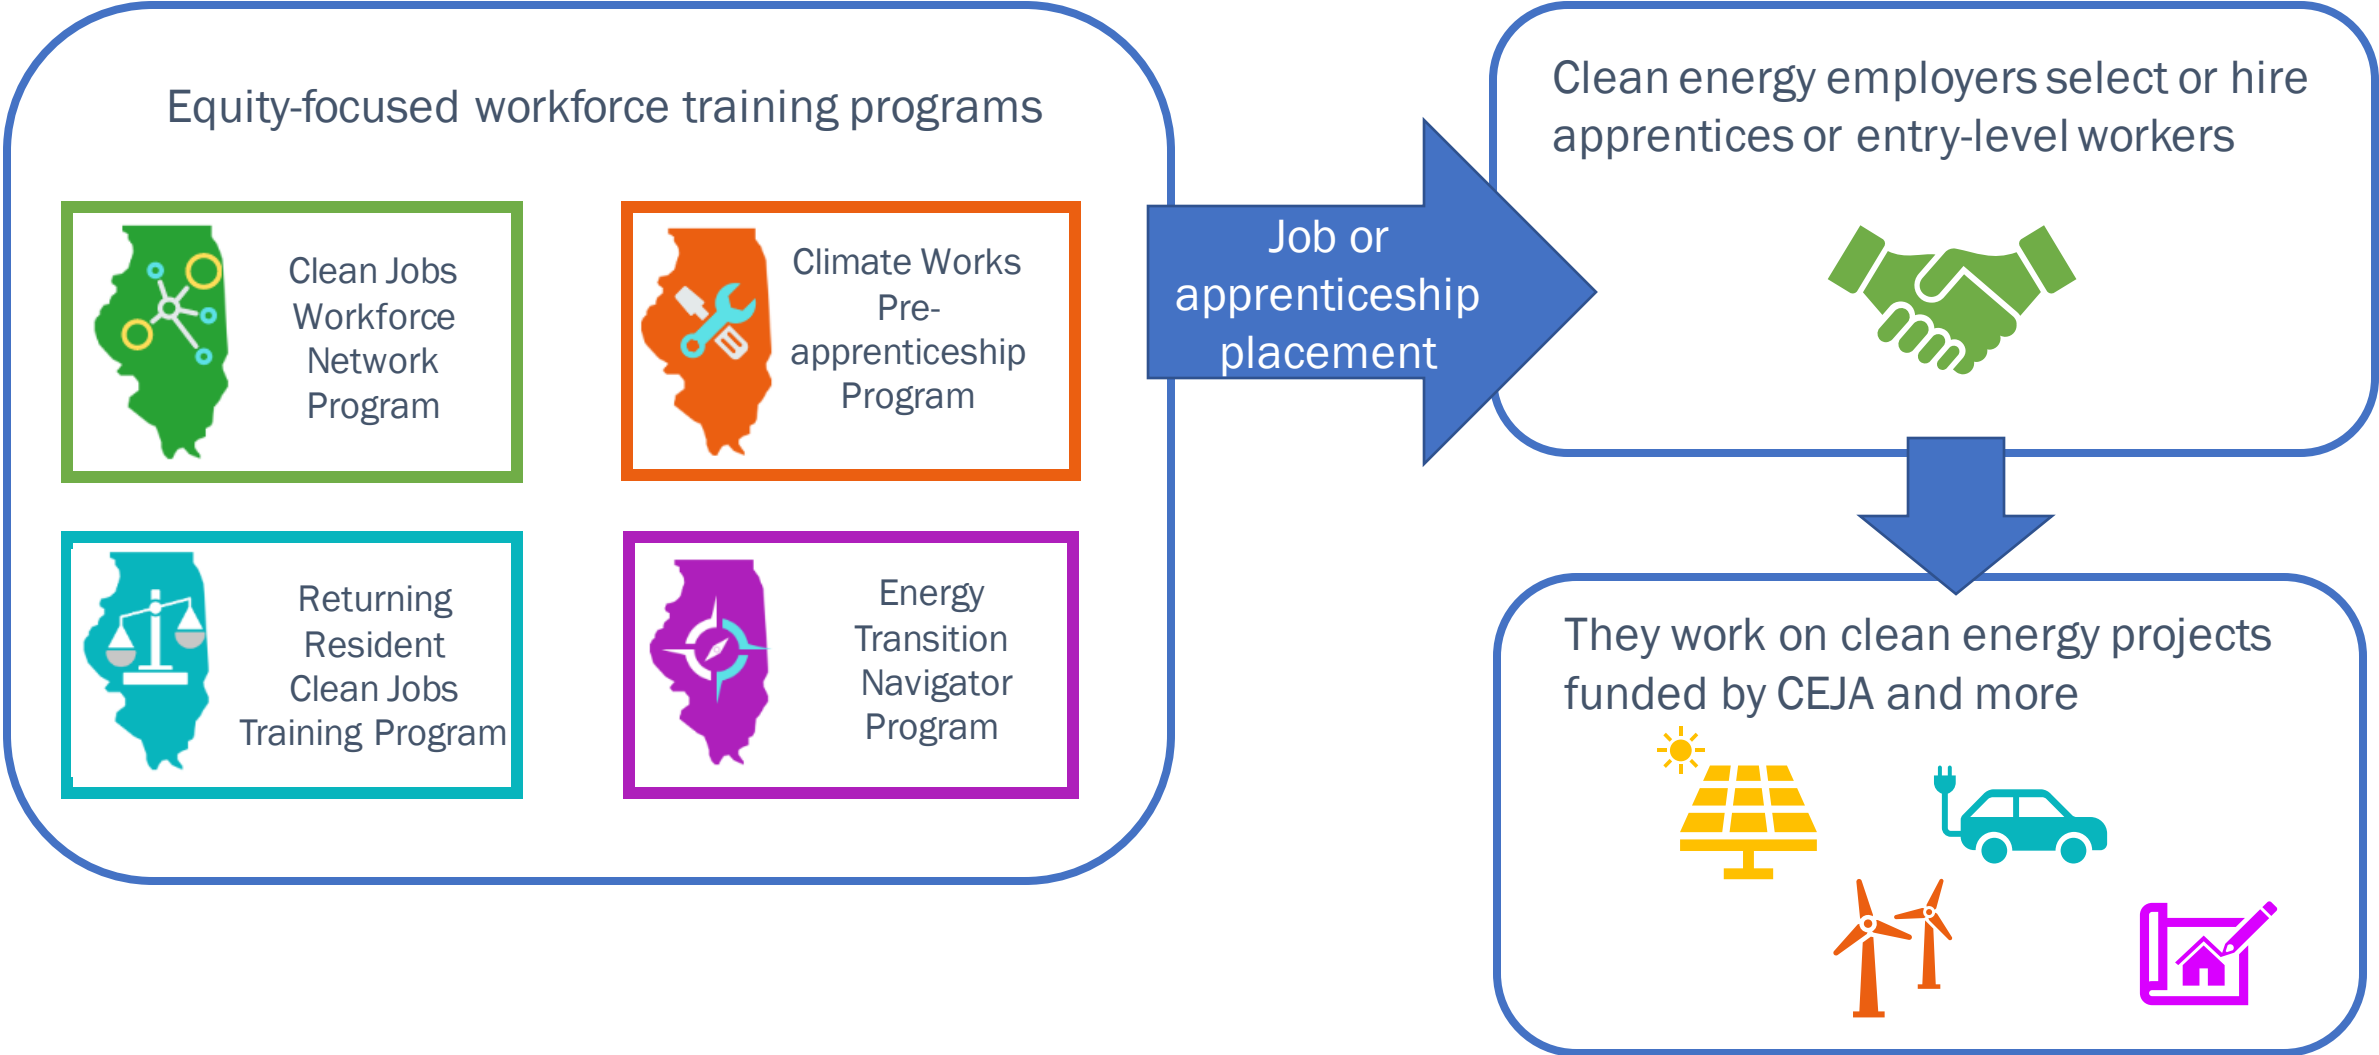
Equity-focused workforce training programs

Clean Jobs Workforce Network Program

Climate Works Pre-apprenticeship Program

Returning Resident Clean Jobs Training Program

Energy Transition Navigator Program

Job or apprenticeship placement

Clean energy employers select or hire apprentices or entry-level workers

They work on clean energy projects funded by CEJA and more